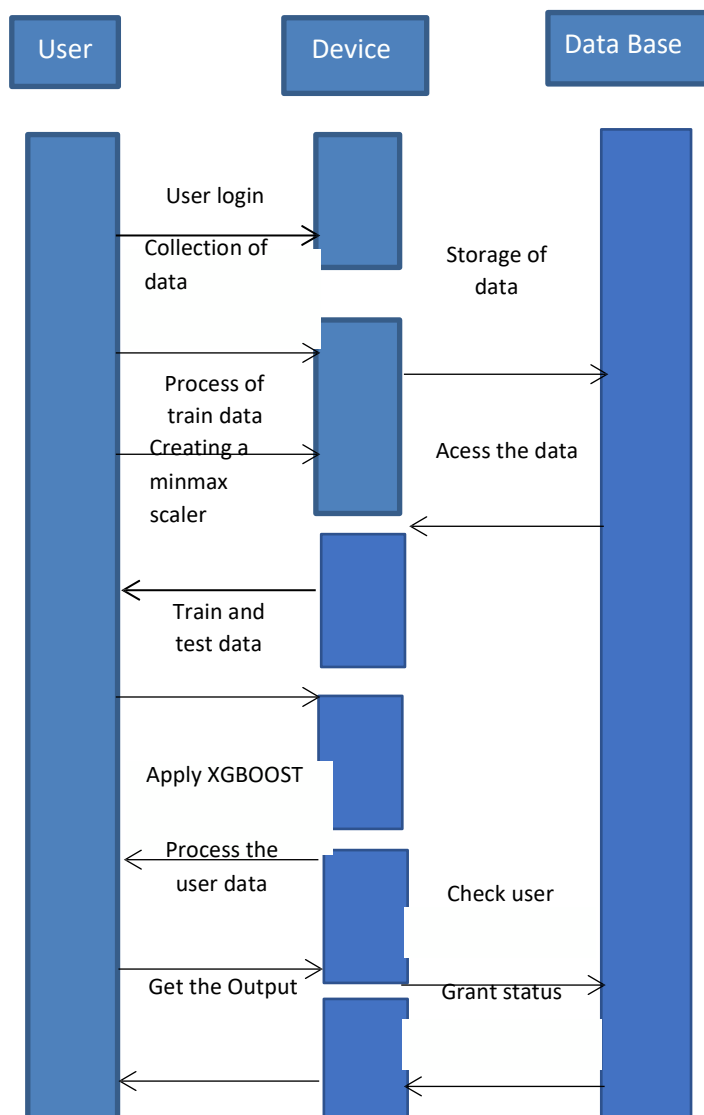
User

Device

Data Base

User login

Collection of data

Storage of data

Process of train data

Creating a minmax scaler

Acess the data

Train and test data

Apply XGBOOST

Process the user data

Check user

Get the Output

Grant status